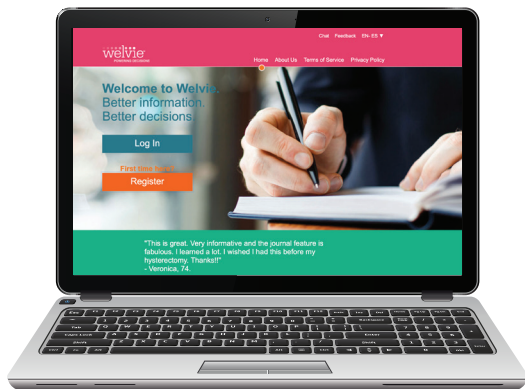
welvie
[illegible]

Chat Feedback EN - ES ▼

Home About Us Terms of Service Privacy Policy

Welcome to Welvie.
Better information.
Better decisions.

Log In

First time here?

Register

"This is great. Very informative and the journal feature is fabulous. I learned a lot. I wished I had this before my hysterectomy. Thanks!!"
- Veronica, 74.